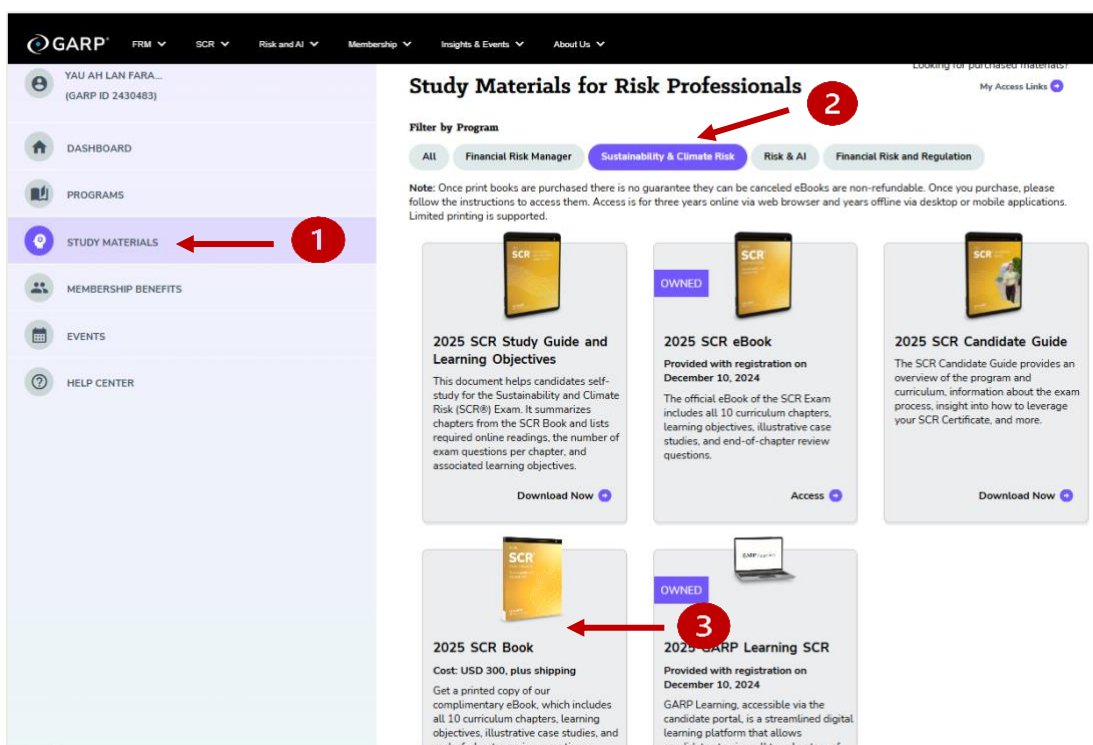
GARP FRM SCR Risk and AI Membership Insights & Events About Us

YAU AH LAN FARA...
(GARP ID 2430483)

DASHBOARD
PROGRAMS
STUDY MATERIALS
1
MEMBERSHIP BENEFITS
EVENTS
HELP CENTER

Looking for purchased materials?
My Access Links

Study Materials for Risk Professionals
2

Filter by Program
All | Financial Risk Manager | Sustainability & Climate Risk | Risk & AI | Financial Risk and Regulation

Note: Once print books are purchased there is no guarantee they can be canceled eBooks are non-refundable. Once you purchase, please follow the instructions to access them. Access is for three years online via web browser and years offline via desktop or mobile applications. Limited printing is supported.

SCR

2025 SCR Study Guide and Learning Objectives
This document helps candidates self-study for the Sustainability and Climate Risk (SCR®) Exam. It summarizes chapters from the SCR Book and lists required online readings, the number of exam questions per chapter, and associated learning objectives.
Download Now

OWNED
SCR
2025 SCR eBook
Provided with registration on December 10, 2024
The official eBook of the SCR Exam includes all 10 curriculum chapters, learning objectives, illustrative case studies, and end-of-chapter review questions.
Access

SCR
2025 SCR Candidate Guide
The SCR Candidate Guide provides an overview of the program and curriculum, information about the exam process, insight into how to leverage your SCR Certificate, and more.
Download Now

SCR
2025 SCR Book
Cost: USD 300, plus shipping
Get a printed copy of our complimentary eBook, which includes all 10 curriculum chapters, learning objectives, illustrative case studies, and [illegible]

3

OWNED
GARP Learning
2025 GARP Learning SCR
Provided with registration on December 10, 2024
GARP Learning, accessible via the candidate portal, is a streamlined digital learning platform that allows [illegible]